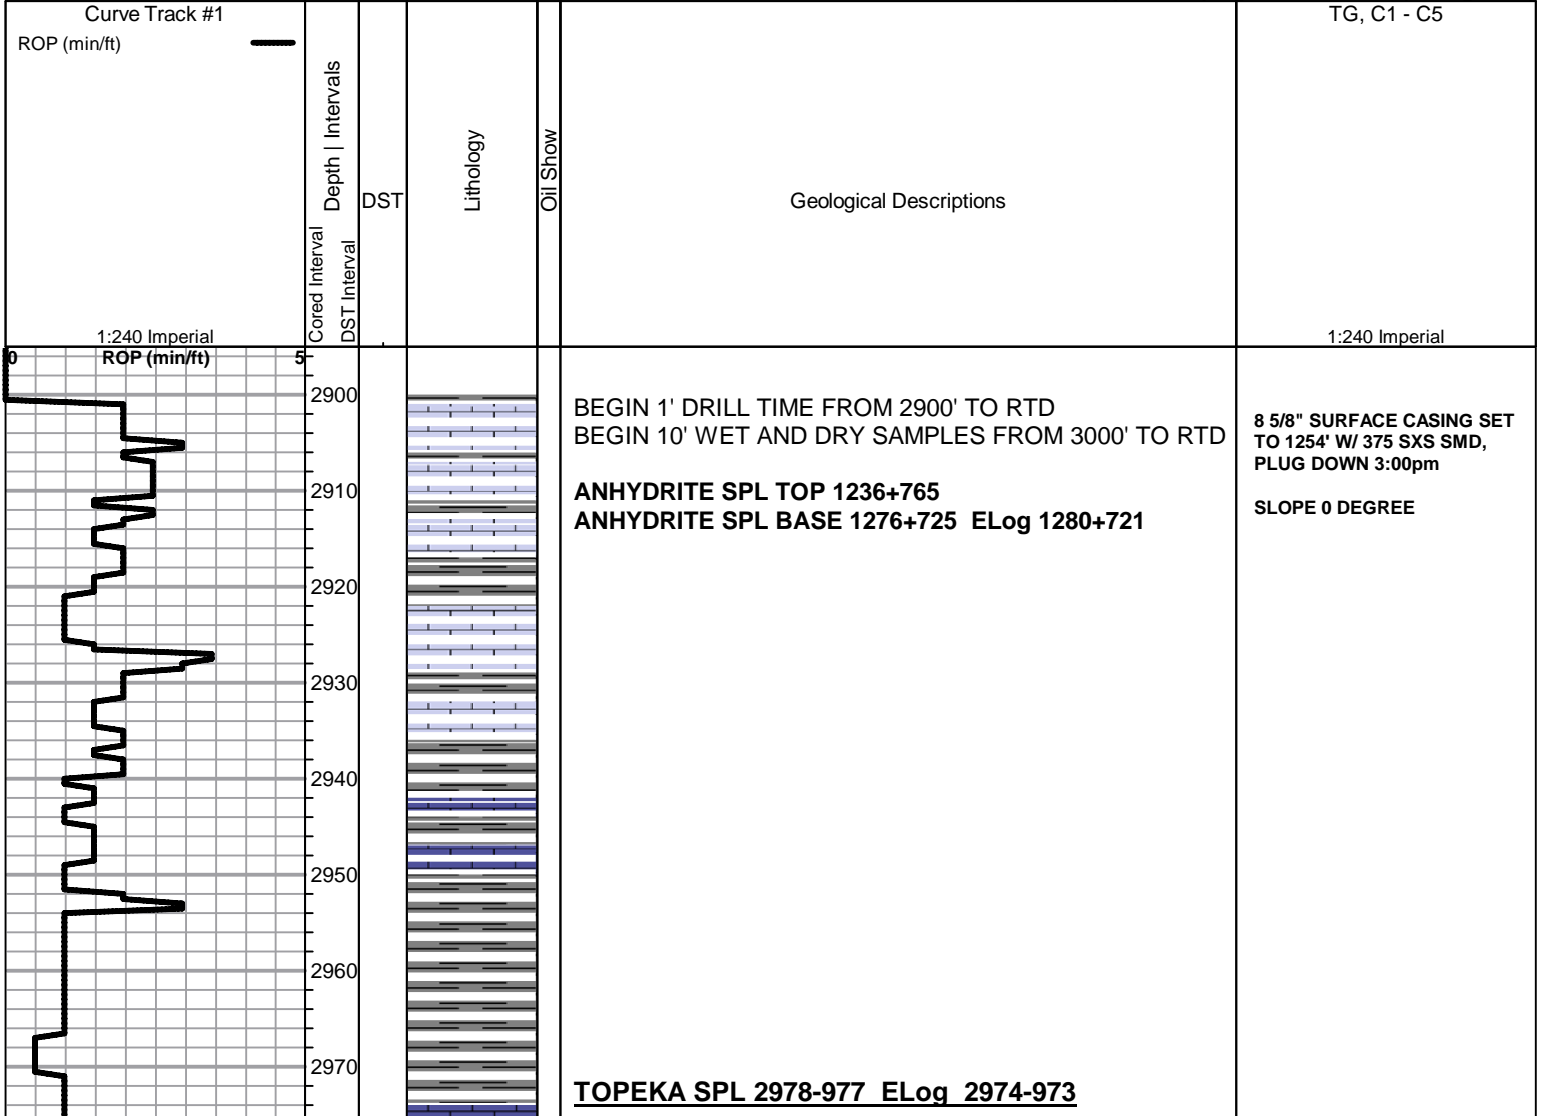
Curve Track #1
ROP (min/ft)
1:240 Imperial

Cored Interval
DST Interval
Depth | Intervals

DST

Lithology

Oil Show

Geological Descriptions

TG, C1 - C5
1:240 Imperial

0 ROP (min/ft) 5

2900
2910
2920
2930
2940
2950
2960
2970

BEGIN 1' DRILL TIME FROM 2900' TO RTD
BEGIN 10' WET AND DRY SAMPLES FROM 3000' TO RTD

**ANHYDRITE SPL TOP 1236+765**
**ANHYDRITE SPL BASE 1276+725 ELog 1280+721**

**TOPEKA SPL 2978-977 ELog 2974-973**

**8 5/8" SURFACE CASING SET TO 1254' W/ 375 SXS SMD, PLUG DOWN 3:00pm**

**SLOPE 0 DEGREE**